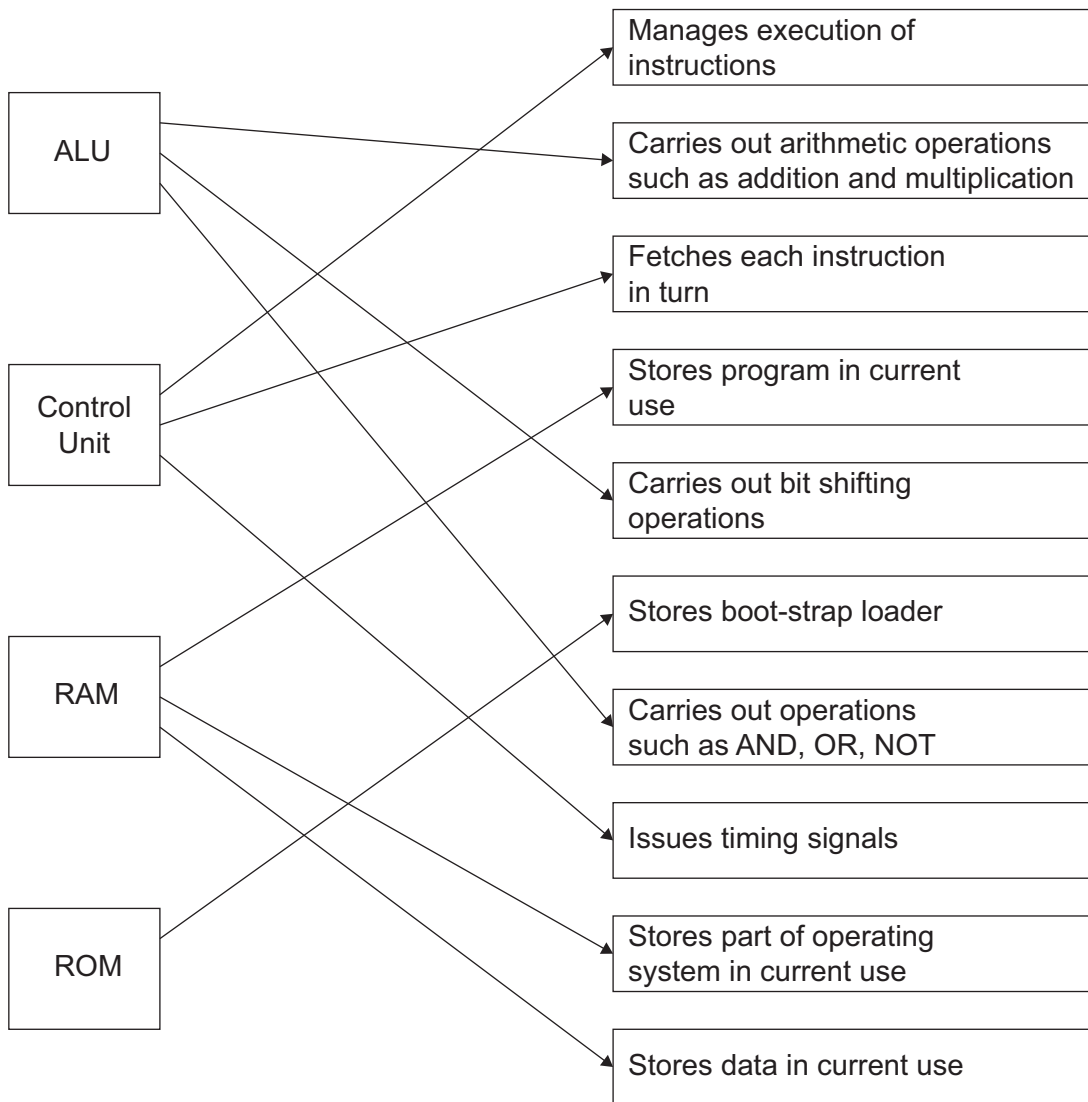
ALU

Control Unit

RAM

ROM

Manages execution of instructions

Carries out arithmetic operations such as addition and multiplication

Fetches each instruction in turn

Stores program in current use

Carries out bit shifting operations

Stores boot-strap loader

Carries out operations such as AND, OR, NOT

Issues timing signals

Stores part of operating system in current use

Stores data in current use